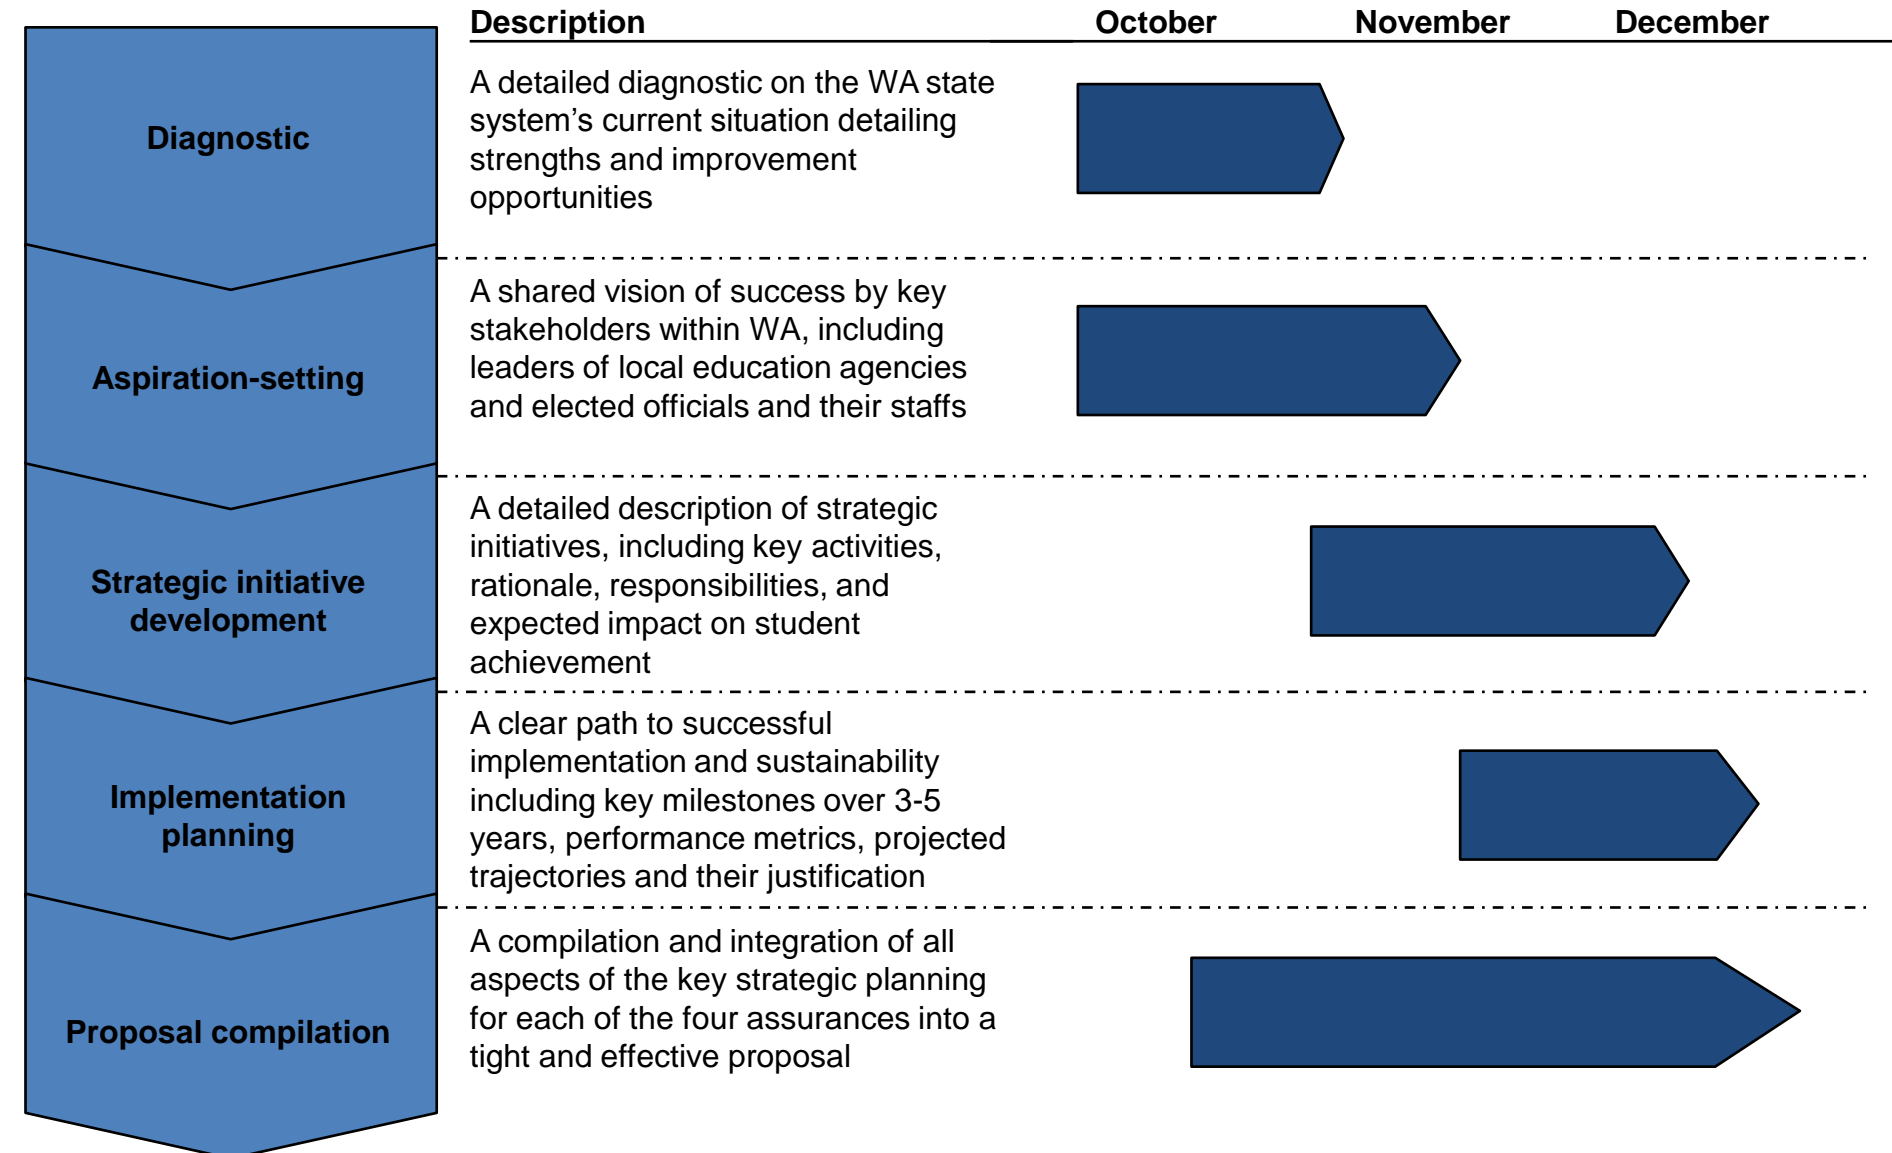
| | Description | October | November | December |
|---|---|---|---|---|
| Diagnostic | A detailed diagnostic on the WA state system's current situation detailing strengths and improvement opportunities | | | |
| Aspiration-setting | A shared vision of success by key stakeholders within WA, including leaders of local education agencies and elected officials and their staffs | | | |
| Strategic initiative development | A detailed description of strategic initiatives, including key activities, rationale, responsibilities, and expected impact on student achievement | | | |
| Implementation planning | A clear path to successful implementation and sustainability including key milestones over 3-5 years, performance metrics, projected trajectories and their justification | | | |
| Proposal compilation | A compilation and integration of all aspects of the key strategic planning for each of the four assurances into a tight and effective proposal | | | |